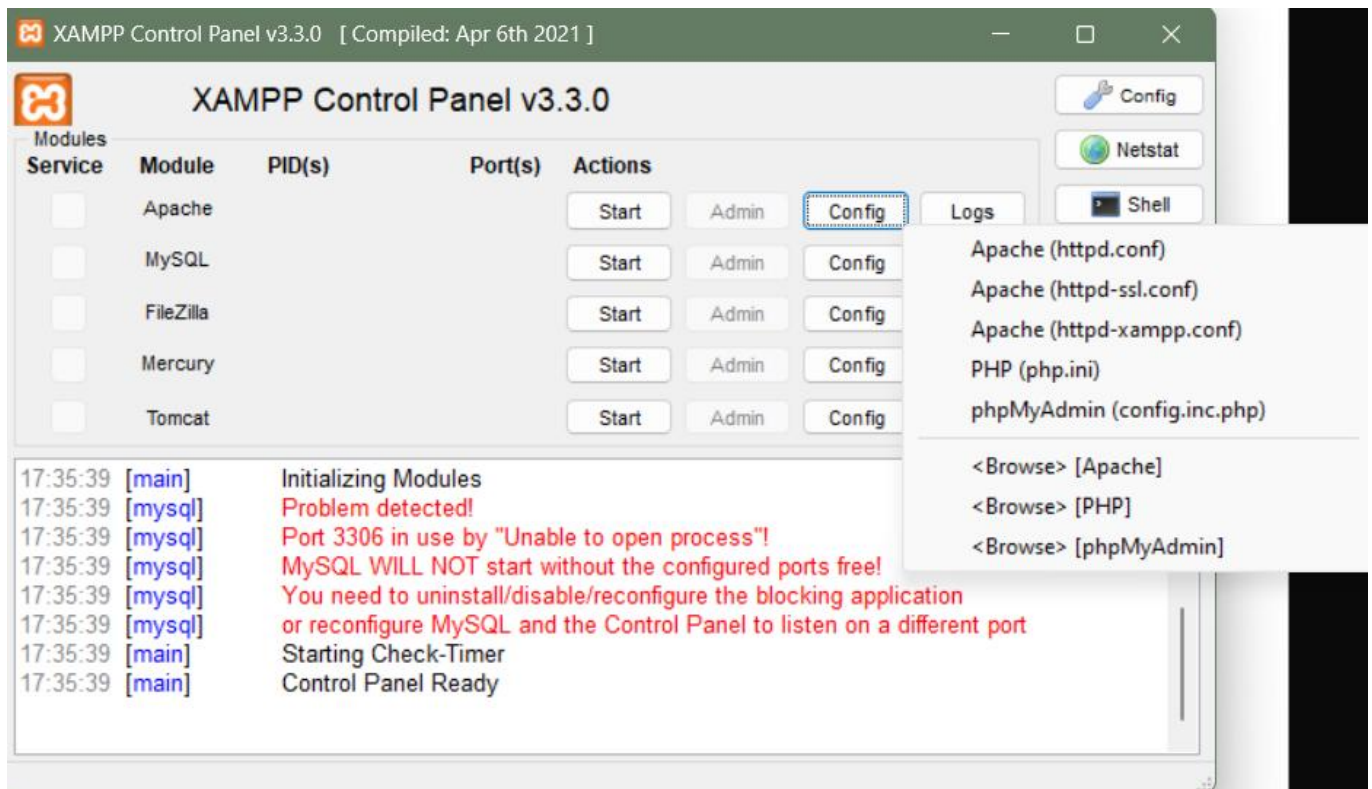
XAMPP Control Panel v3.3.0 [ Compiled: Apr 6th 2021 ]

XAMPP Control Panel v3.3.0

Config
Netstat
Shell

Modules
Service Module PID(s) Port(s) Actions

Apache Start Admin Config Logs
MySQL Start Admin Config
FileZilla Start Admin Config
Mercury Start Admin Config
Tomcat Start Admin Config

Apache (httpd.conf)
Apache (httpd-ssl.conf)
Apache (httpd-xampp.conf)
PHP (php.ini)
phpMyAdmin (config.inc.php)
<Browse> [Apache]
<Browse> [PHP]
<Browse> [phpMyAdmin]

17:35:39 [main] Initializing Modules
17:35:39 [mysql] Problem detected!
17:35:39 [mysql] Port 3306 in use by "Unable to open process"!
17:35:39 [mysql] MySQL WILL NOT start without the configured ports free!
17:35:39 [mysql] You need to uninstall/disable/reconfigure the blocking application
17:35:39 [mysql] or reconfigure MySQL and the Control Panel to listen on a different port
17:35:39 [main] Starting Check-Timer
17:35:39 [main] Control Panel Ready